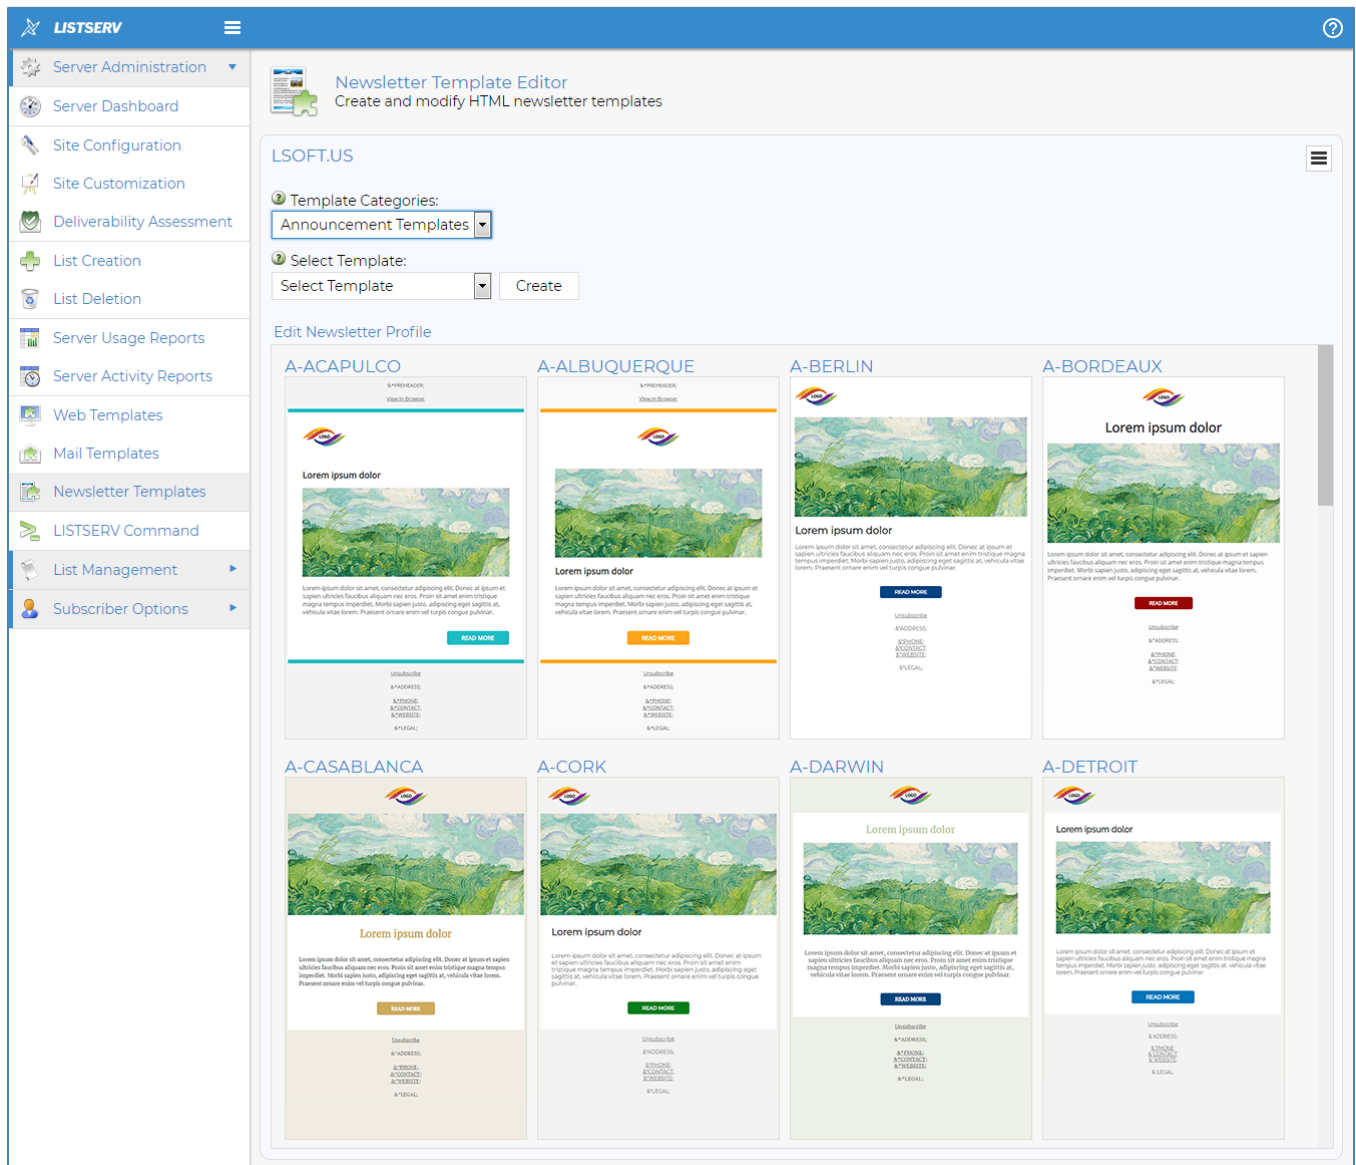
LISTSERV

Server Administration
Server Dashboard
Site Configuration
Site Customization
Deliverability Assessment
List Creation
List Deletion
Server Usage Reports
Server Activity Reports
Web Templates
Mail Templates
Newsletter Templates
LISTSERV Command
List Management
Subscriber Options

Newsletter Template Editor
Create and modify HTML newsletter templates

LSOFT.US

Template Categories:
Announcement Templates

Select Template:
Select Template
Create

Edit Newsletter Profile

A-ACAPULCO
&*PREHEADER;
View in Browser
Lorem ipsum dolor
READ MORE
Unsubscribe
&*ADDRESS;
&*PHONE;
&*CONTACT;
&*WEBSITE;
&*LEGAL;

A-ALBUQUERQUE
&*PREHEADER;
View in Browser
Lorem ipsum dolor
READ MORE
Unsubscribe
&*ADDRESS;
&*PHONE;
&*CONTACT;
&*WEBSITE;
&*LEGAL;

A-BERLIN
Lorem ipsum dolor
READ MORE
Unsubscribe
&*ADDRESS;
&*PHONE;
&*CONTACT;
&*WEBSITE;
&*LEGAL;

A-BORDEAUX
Lorem ipsum dolor
READ MORE
Unsubscribe
&*ADDRESS;
&*PHONE;
&*CONTACT;
&*WEBSITE;
&*LEGAL;

A-CASABLANCA
Lorem ipsum dolor
READ MORE
Unsubscribe
&*ADDRESS;
&*PHONE;
&*CONTACT;
&*WEBSITE;
&*LEGAL;

A-CORK
Lorem ipsum dolor
READ MORE
Unsubscribe
&*ADDRESS;
&*PHONE;
&*CONTACT;
&*WEBSITE;
&*LEGAL;

A-DARWIN
Lorem ipsum dolor
READ MORE
Unsubscribe
&*ADDRESS;
&*PHONE;
&*CONTACT;
&*WEBSITE;
&*LEGAL;

A-DETROIT
Lorem ipsum dolor
READ MORE
Unsubscribe
&*ADDRESS;
&*PHONE;
&*CONTACT;
&*WEBSITE;
&*LEGAL;